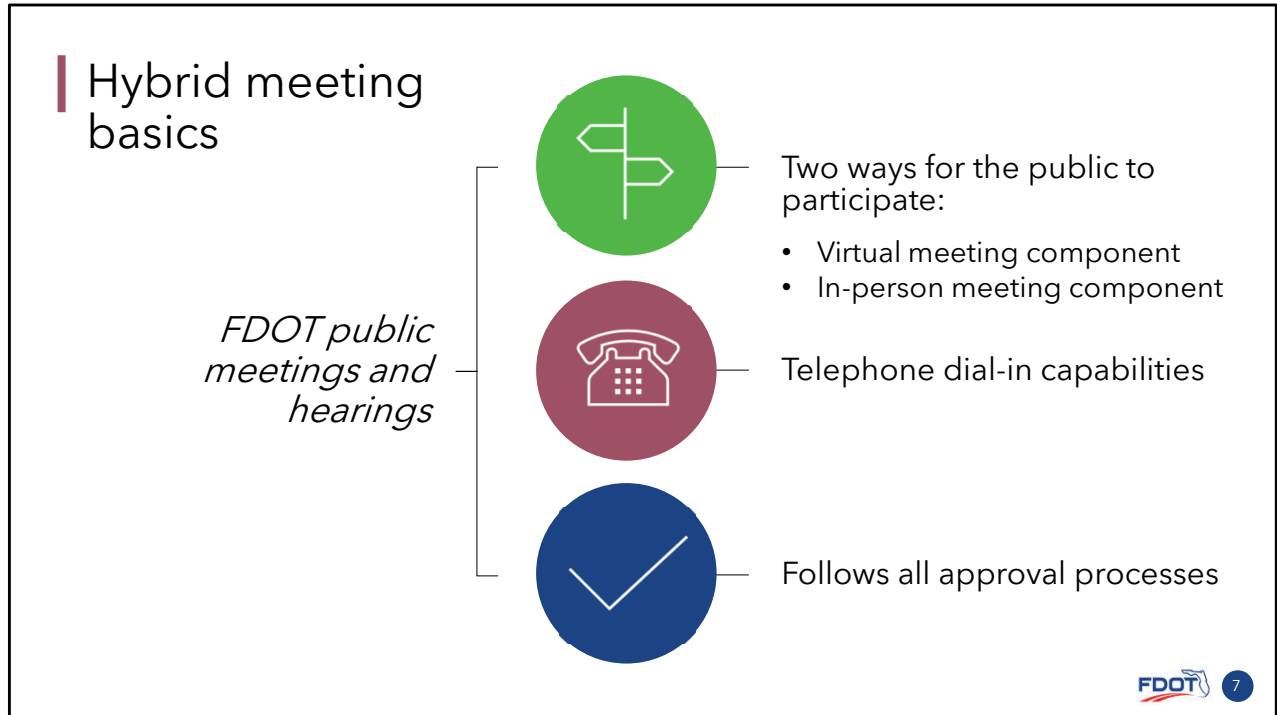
Hybrid meeting basics

*FDOT public meetings and hearings*

Two ways for the public to participate:

- Virtual meeting component
- In-person meeting component

Telephone dial-in capabilities

Follows all approval processes

FDOT

7